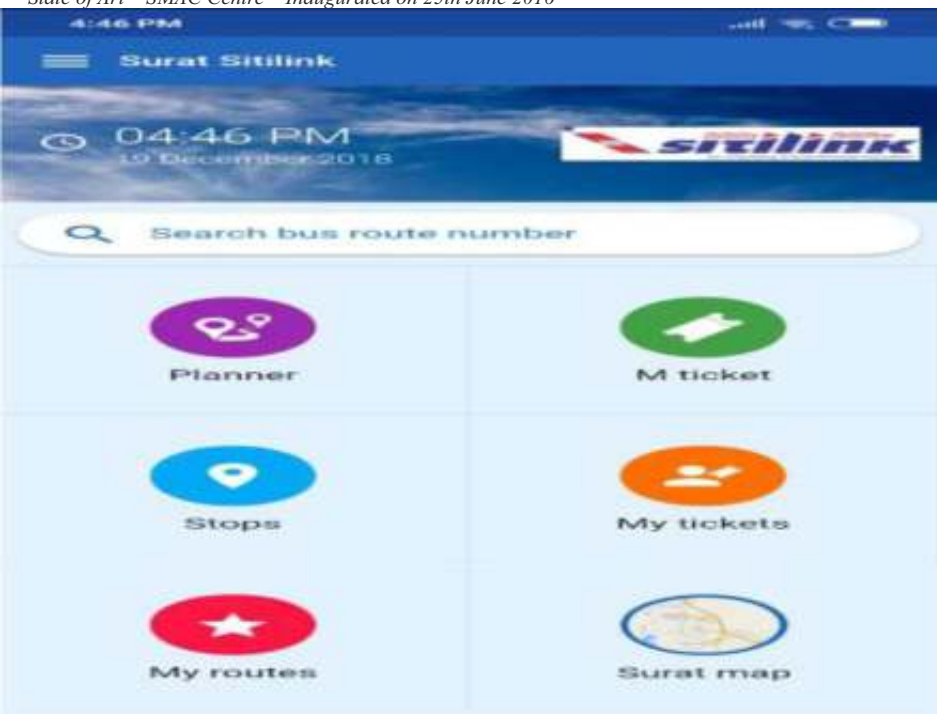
State of Art – SMAC Centre – Inaugurated on 25th June 2016

4:46 PM

Surat Sitilink

04:46 PM
19 December 2018

sitilink

Search bus route number

Planner

M ticket

Stops

My tickets

My routes

Surat map